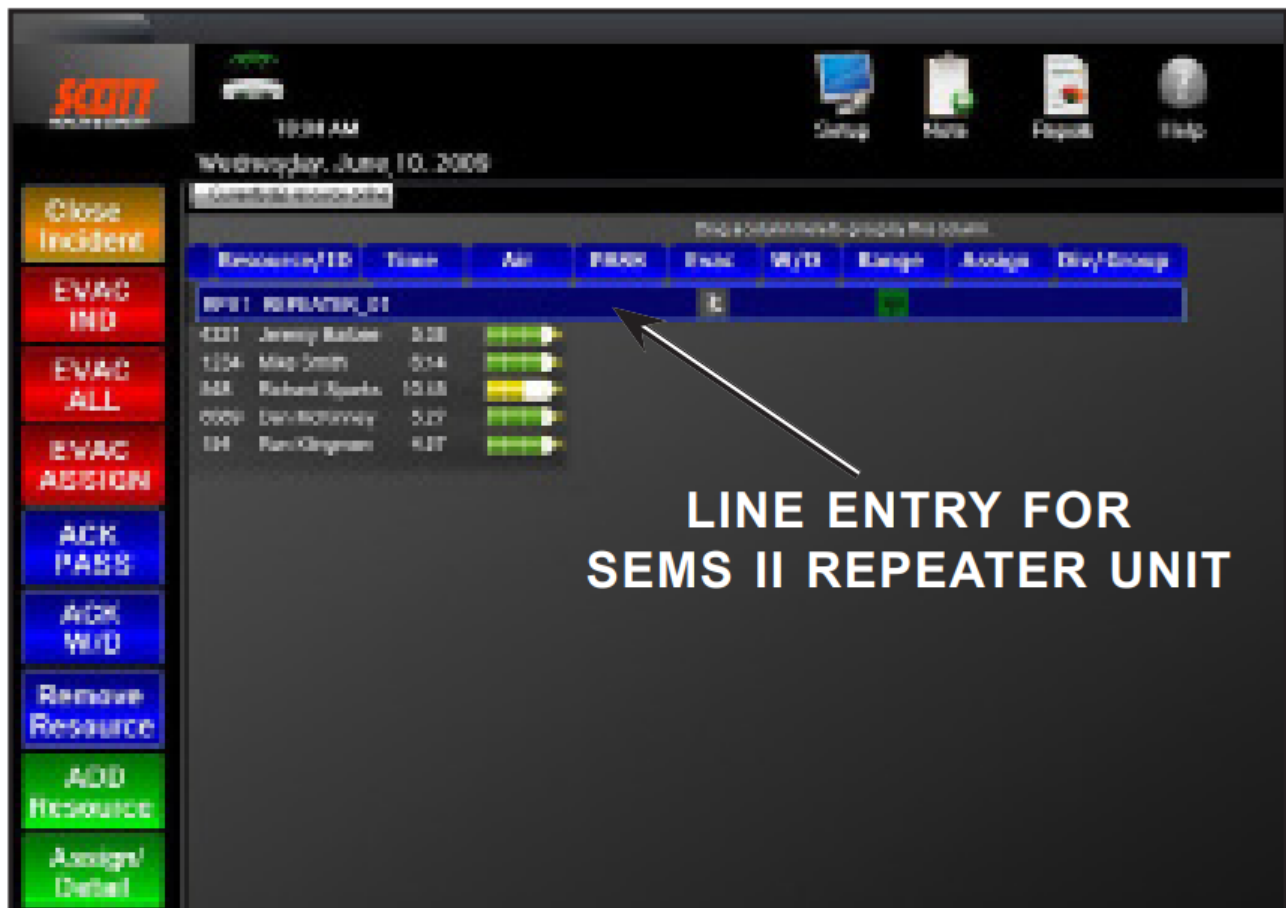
SCOTT

10:34 AM

Wednesday, June 10, 2009

Setup Note Reports Help

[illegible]

Close Incident

EVAC IND

EVAC ALL

EVAC ASSIGN

ACK PASS

ACK W/D

Remove Resource

ADD Resource

Assign/ Detail

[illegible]

| Resource/ID | Time | Air | PASS | Evac | W/D | Range | Assign | Div/Group |
|---|---|---|---|---|---|---|---|---|
| RP01 REPEATER_01 | | | | | | | | |
| 4321 Jeremy Batten | 3:38 | | | | | | | |
| 1234 Mike Smith | 0:14 | | | | | | | |
| 868 Richard Sparks | 13:18 | | | | | | | |
| 0009 Dan McKinney | 5:27 | | | | | | | |
| 134 Ron Kingman | 4:37 | | | | | | | |

LINE ENTRY FOR SEMS II REPEATER UNIT